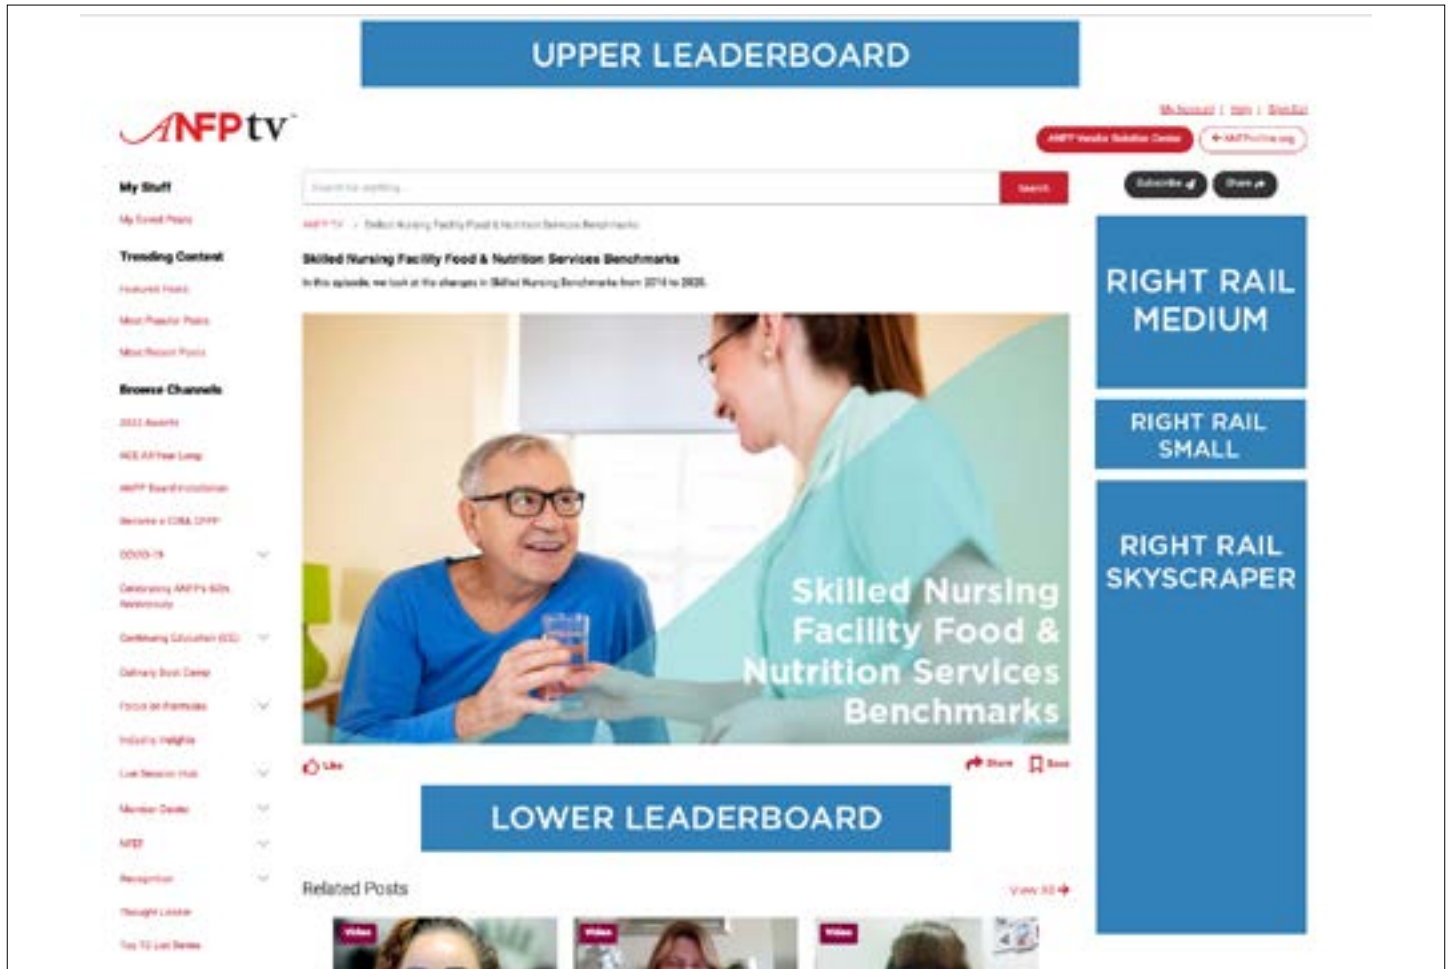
UPPER LEADERBOARD

ANFPtv

My Account | Help | Sign Out

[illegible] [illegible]

My Stuff

My Saved Posts

Trending Content

Featured Posts

Most Popular Posts

Most Recent Posts

Browse Channels

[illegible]

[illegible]

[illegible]

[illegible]

COVID-19

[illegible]

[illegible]

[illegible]

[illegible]

Industry Insights

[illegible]

Member Center

NFEF

Recognition

Thought Leader

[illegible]

Search for anything... Search

Subscribe Share

ANFP TV / Skilled Nursing Facility Food & Nutrition Services Benchmarks

Skilled Nursing Facility Food & Nutrition Services Benchmarks

In this episode, we look at the changes in Skilled Nursing Benchmarks from 2016 to 2020.

Skilled Nursing Facility Food & Nutrition Services Benchmarks

Like

Share Save

LOWER LEADERBOARD

Related Posts

View All

Video

Video

Video

RIGHT RAIL MEDIUM

RIGHT RAIL SMALL

RIGHT RAIL SKYSCRAPER